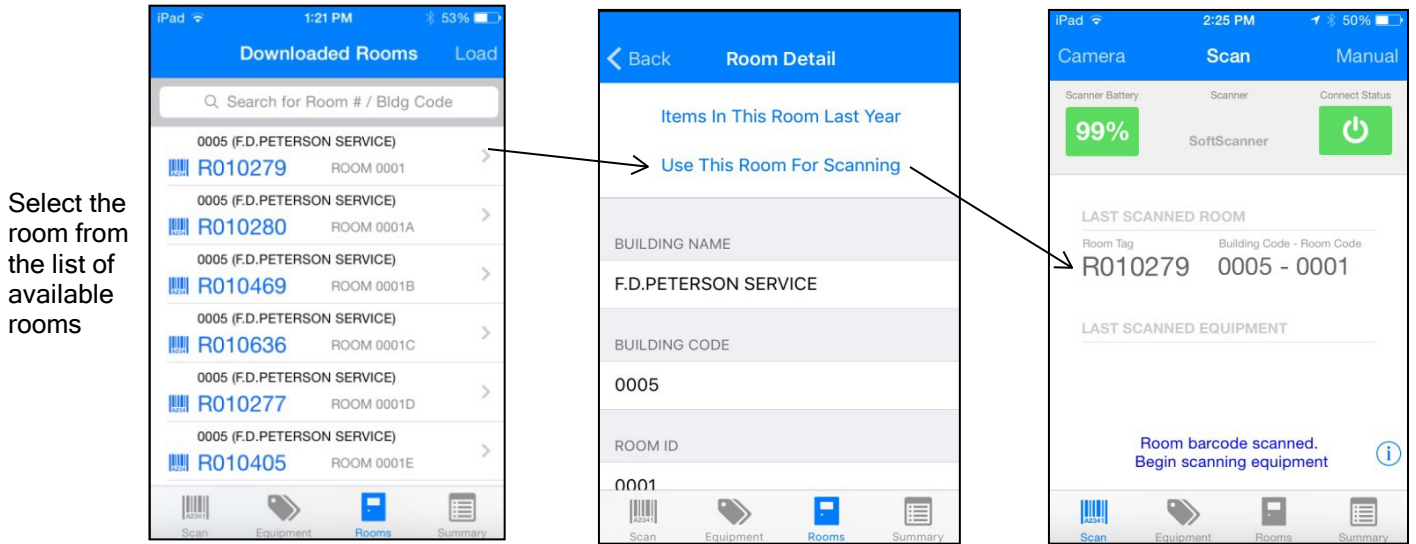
Select the room from the list of available rooms

iPad 1:21 PM 53%
Downloaded Rooms Load
Search for Room # / Bldg Code
0005 (F.D.PETERSON SERVICE)
R010279 ROOM 0001
0005 (F.D.PETERSON SERVICE)
R010280 ROOM 0001A
0005 (F.D.PETERSON SERVICE)
R010469 ROOM 0001B
0005 (F.D.PETERSON SERVICE)
R010636 ROOM 0001C
0005 (F.D.PETERSON SERVICE)
R010277 ROOM 0001D
0005 (F.D.PETERSON SERVICE)
R010405 ROOM 0001E
Scan Equipment Rooms Summary

Back Room Detail
Items In This Room Last Year
Use This Room For Scanning
BUILDING NAME
F.D.PETERSON SERVICE
BUILDING CODE
0005
ROOM ID
0001
Scan Equipment Rooms Summary

iPad 2:25 PM 50%
Camera Scan Manual
Scanner Battery Scanner Connect Status
99% SoftScanner
LAST SCANNED ROOM
Room Tag Building Code - Room Code
R010279 0005 - 0001
LAST SCANNED EQUIPMENT
Room barcode scanned. Begin scanning equipment
Scan Equipment Rooms Summary